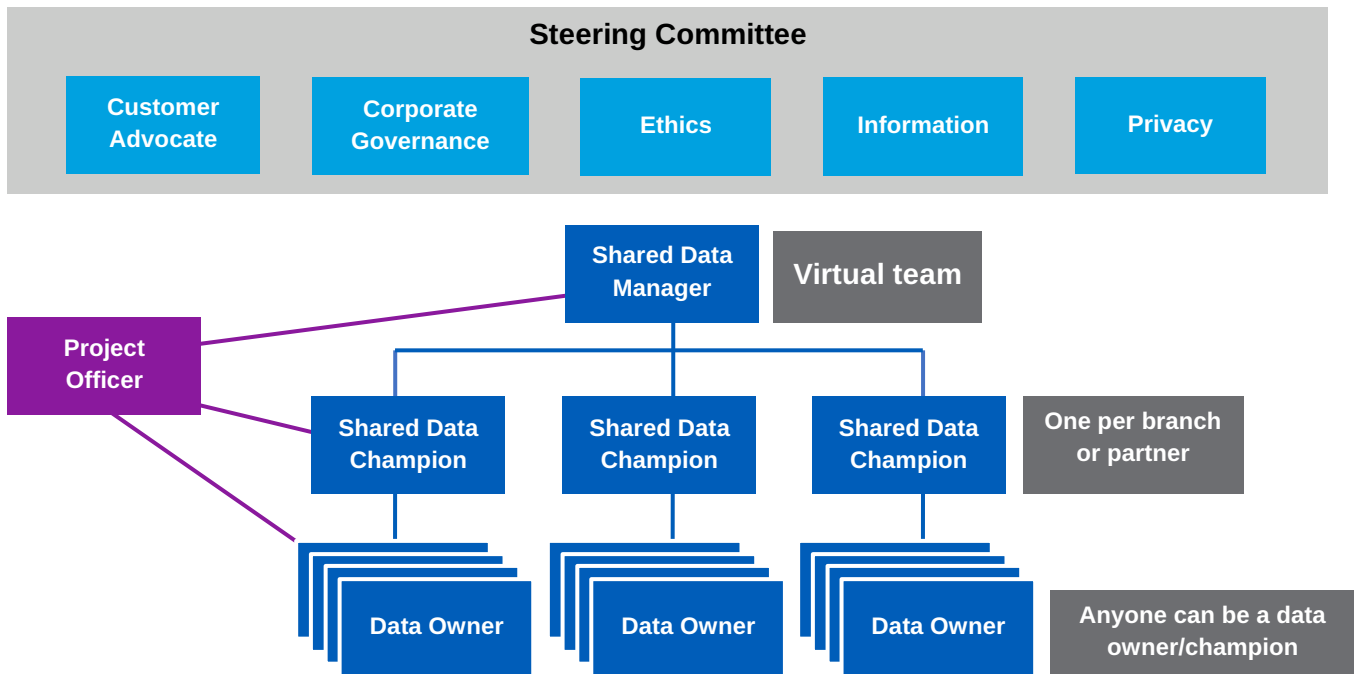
Steering Committee

Customer Advocate

Corporate Governance

Ethics

Information

Privacy

Shared Data Manager

Virtual team

Project Officer

Shared Data Champion

Shared Data Champion

Shared Data Champion

One per branch or partner

Data Owner

Data Owner

Data Owner

Anyone can be a data owner/champion